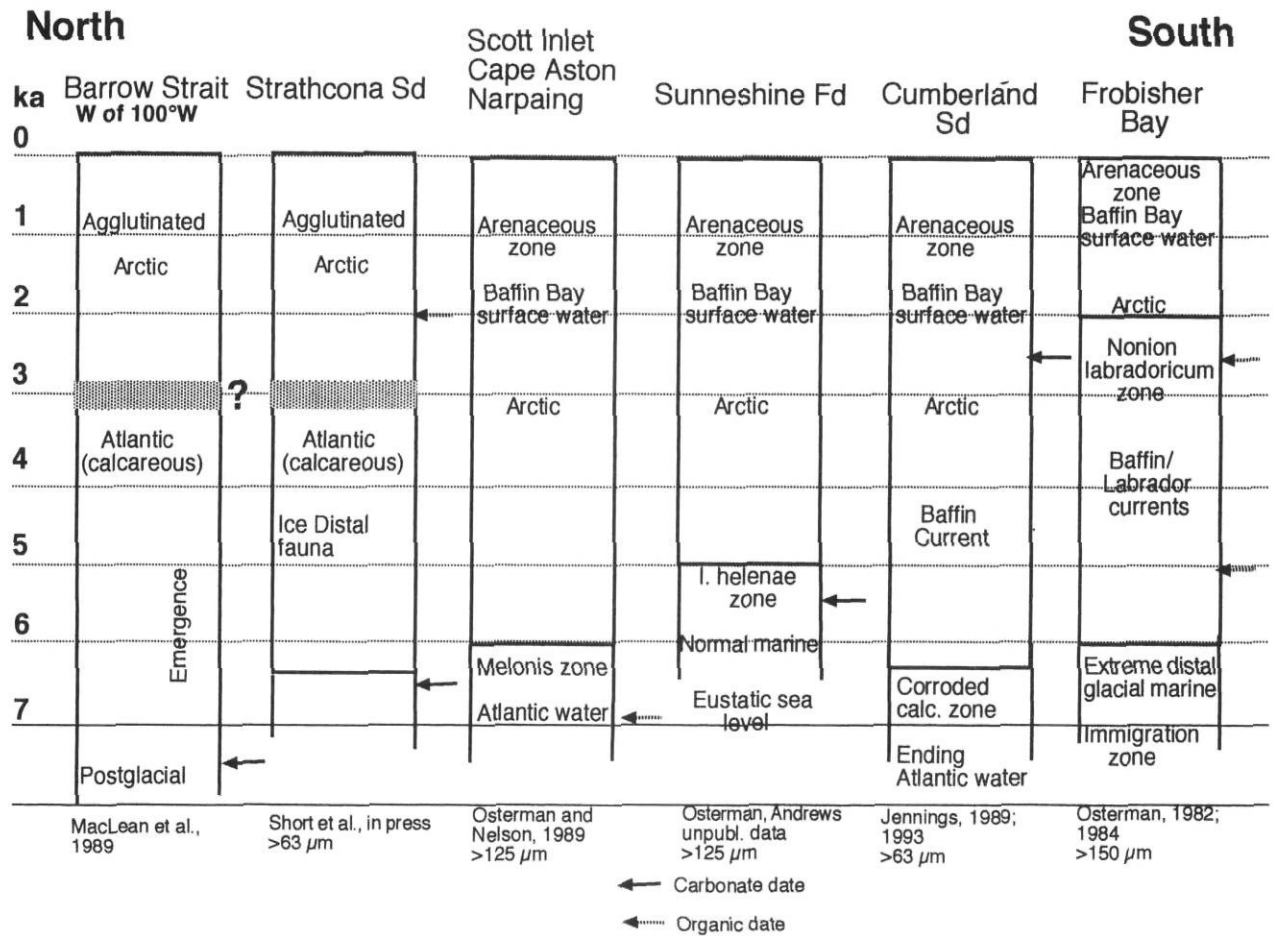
North

South

ka
0

1

2

3

4

5

6

7

Barrow Strait
W of 100°W

Agglutinated
Arctic

Atlantic
(calcareous)

Emergence

Postglacial

MacLean et al., 1989

Strathcona Sd

Agglutinated
Arctic

?

Atlantic
(calcareous)

Ice Distal fauna

Short et al., in press
>63 $\mu$m

Scott Inlet
Cape Aston
Narpaing

Arenaceous zone

Baffin Bay surface water

Arctic

Melonis zone

Atlantic water

Osterman and Nelson, 1989
>125 $\mu$m

Sunneshine Fd

Arenaceous zone

Baffin Bay surface water

Arctic

I. helenae zone

Normal marine

Eustatic sea level

Osterman, Andrews unpubl. data
>125 $\mu$m

Cumberland Sd

Arenaceous zone

Baffin Bay surface water

Arctic

Baffin Current

Corroded calc. zone

Ending Atlantic water

Jennings, 1989; 1993
>63 $\mu$m

Frobisher Bay

Arenaceous zone
Baffin Bay surface water

Arctic

Nonion labradoricum zone

Baffin/ Labrador currents

Extreme distal glacial marine

Immigration zone

Osterman, 1982; 1984
>150 $\mu$m

Carbonate date

Organic date